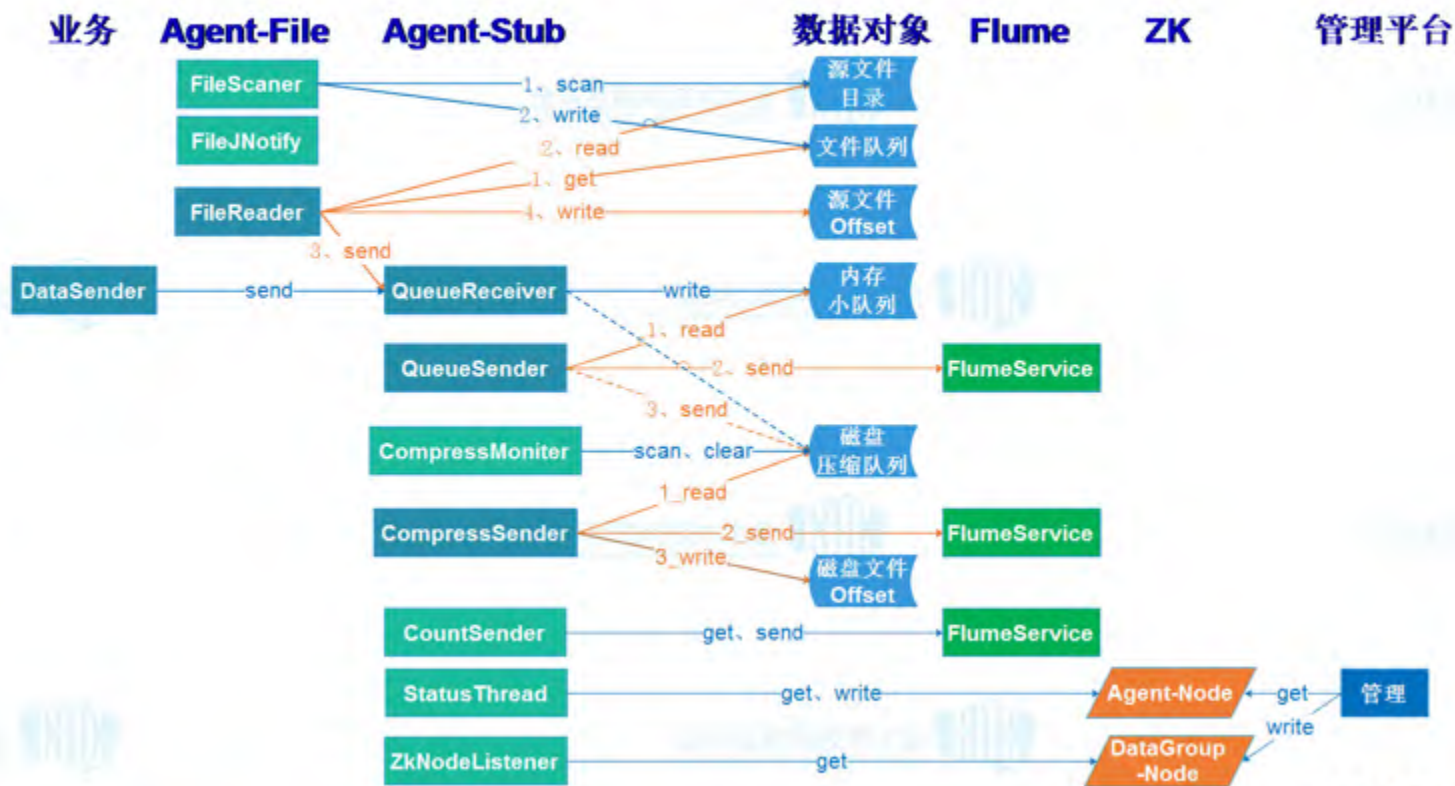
业务 Agent-File Agent-Stub 数据对象 Flume ZK 管理平台

FileScaner
1、scan
源文件目录
2、write
FileJNotify
2、read
文件队列
1、get
FileReader
4、write
源文件Offset
3、send
DataSender
send
QueueReceiver
write
内存小队列
1、read
QueueSender
2、send
FlumeService
3、send
CompressMoniter
scan、clear
磁盘压缩队列
1_read
CompressSender
2_send
FlumeService
3_write
磁盘文件Offset
CountSender
get、send
FlumeService
StatusThread
get、write
Agent-Node
get
管理
write
ZkNodeListener
get
DataGroup-Node